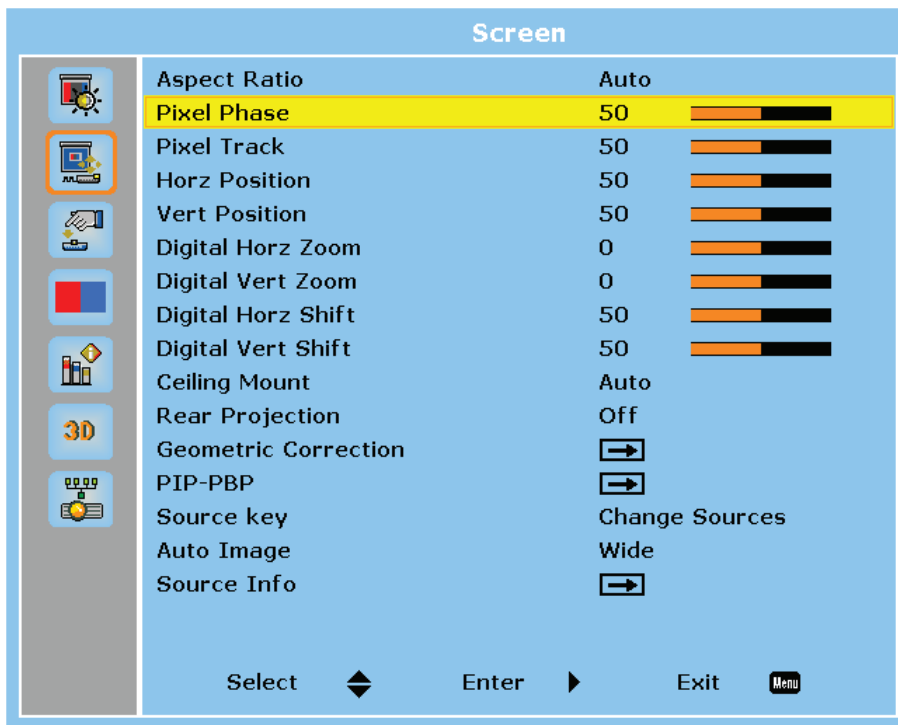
Screen

3D

| Aspect Ratio | Auto |
|---|---|
| Pixel Phase | 50 |
| Pixel Track | 50 |
| Horz Position | 50 |
| Vert Position | 50 |
| Digital Horz Zoom | 0 |
| Digital Vert Zoom | 0 |
| Digital Horz Shift | 50 |
| Digital Vert Shift | 50 |
| Ceiling Mount | Auto |
| Rear Projection | Off |
| Geometric Correction | |
| PIP-PBP | |
| Source key | Change Sources |
| Auto Image | Wide |
| Source Info | |

Select Enter Exit Menu